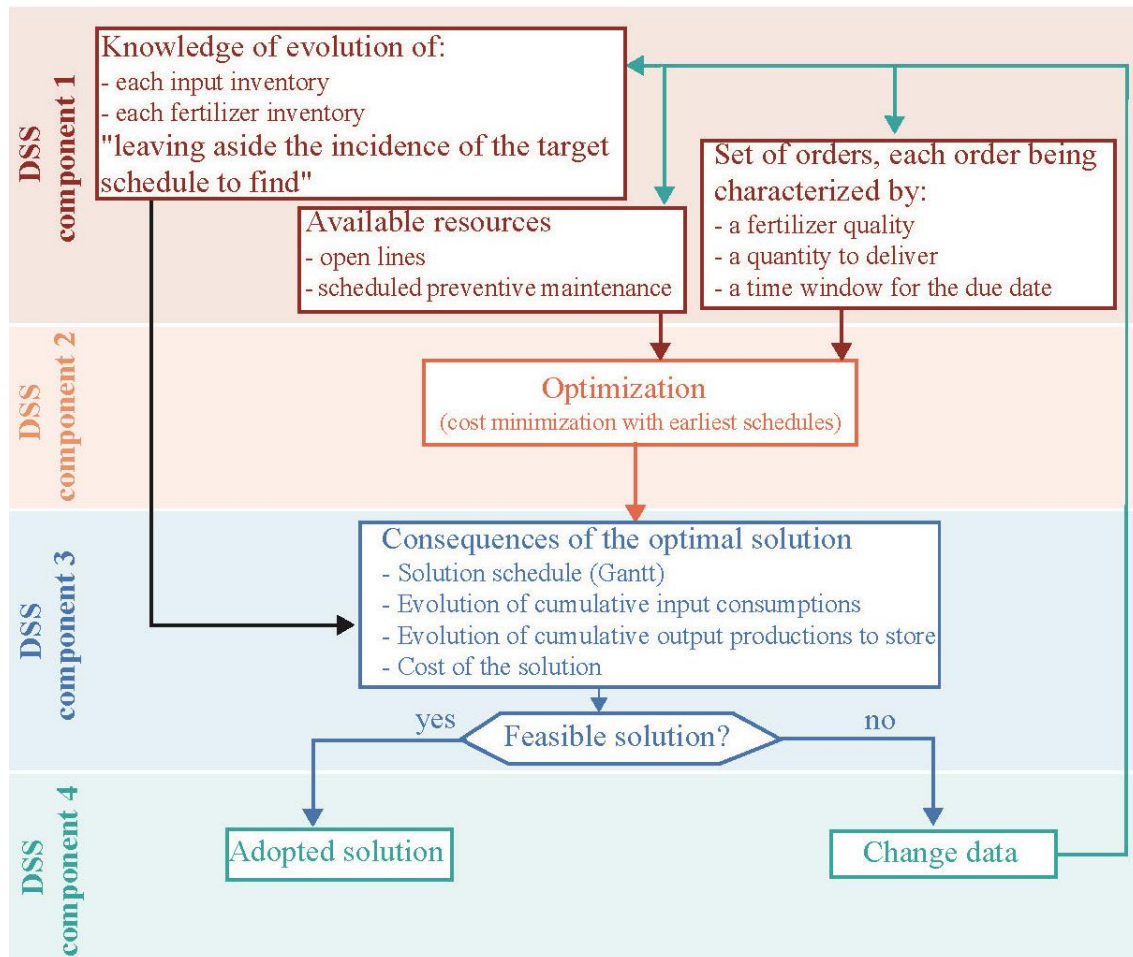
DSS component 1

Knowledge of evolution of:
- each input inventory
- each fertilizer inventory
"leaving aside the incidence of the target schedule to find"

Set of orders, each order being characterized by:
- a fertilizer quality
- a quantity to deliver
- a time window for the due date

Available resources
- open lines
- scheduled preventive maintenance

DSS component 2

Optimization
(cost minimization with earliest schedules)

DSS component 3

Consequences of the optimal solution
- Solution schedule (Gantt)
- Evolution of cumulative input consumptions
- Evolution of cumulative output productions to store
- Cost of the solution

yes
Feasible solution?
no

DSS component 4

Adopted solution

Change data